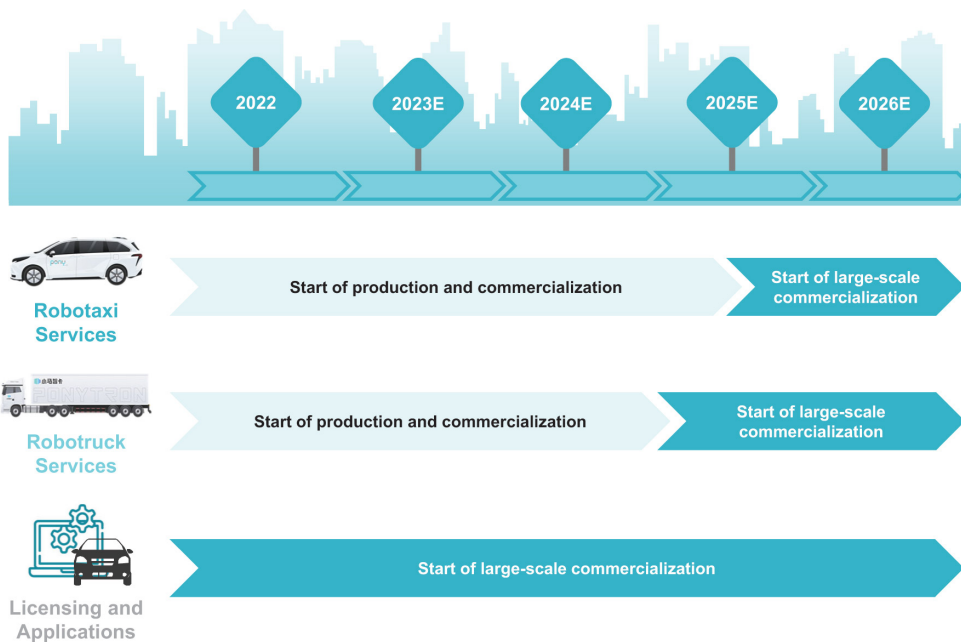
2022
2023E
2024E
2025E
2026E

Robotaxi Services

Start of production and commercialization

Start of large-scale commercialization

Robotruck Services

Start of production and commercialization

Start of large-scale commercialization

Licensing and Applications

Start of large-scale commercialization